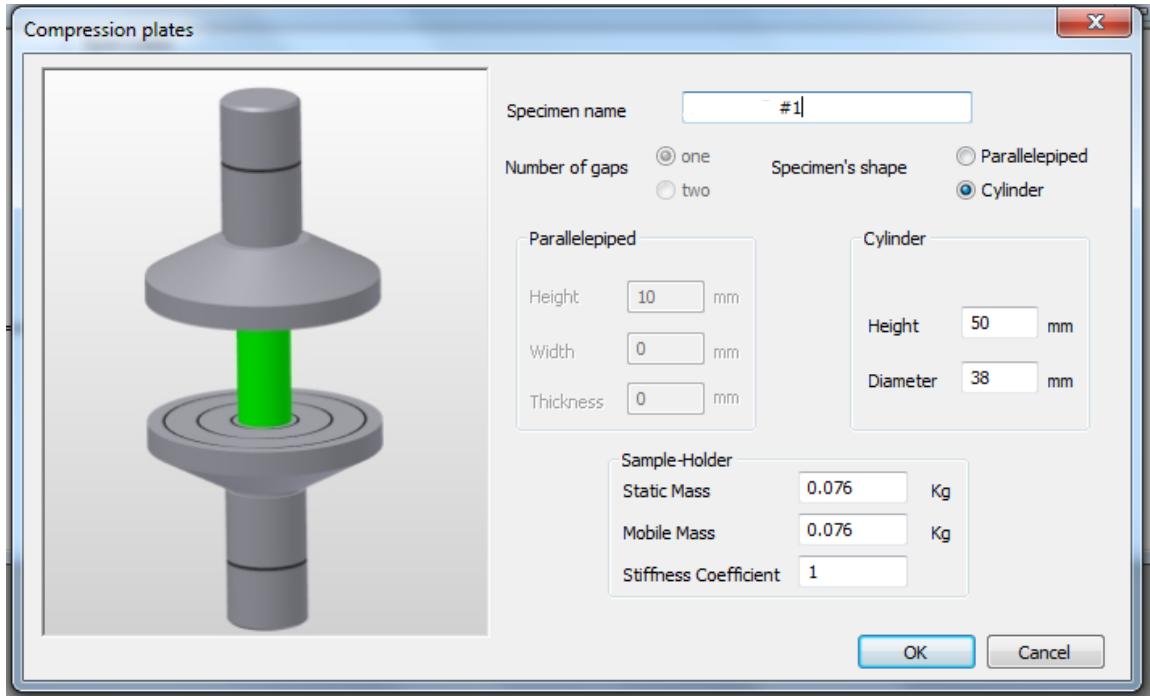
Compression plates

Specimen name #1

Number of gaps one two

Specimen's shape Parallelepiped Cylinder

Parallelepiped

Height 10 mm

Width 0 mm

Thickness 0 mm

Cylinder

Height 50 mm

Diameter 38 mm

Sample-Holder

Static Mass 0.076 Kg

Mobile Mass 0.076 Kg

Stiffness Coefficient 1

OK Cancel